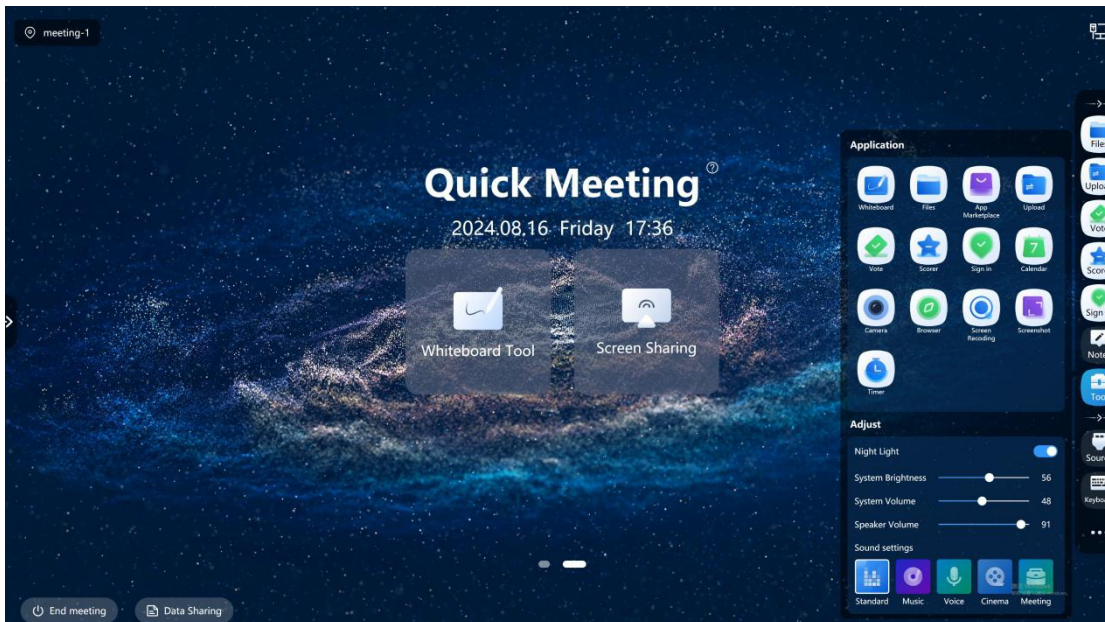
meeting-1

Quick Meeting

2024.08.16 Friday 17:36

Whiteboard Tool

Screen Sharing

Application

Whiteboard
Files
App Marketplace
Upload
Vote
Scorer
Sign in
Calendar
Camera
Browser
Screen Recoding
Screenshot
Timer

Adjust

Night Light
System Brightness 56
System Volume 48
Speaker Volume 91
Sound settings
Standard
Music
Voice
Cinema
Meeting

Files
Uploa
Vote
Score
Sign
Note
Tool
Sour
Keybo

End meeting
Data Sharing